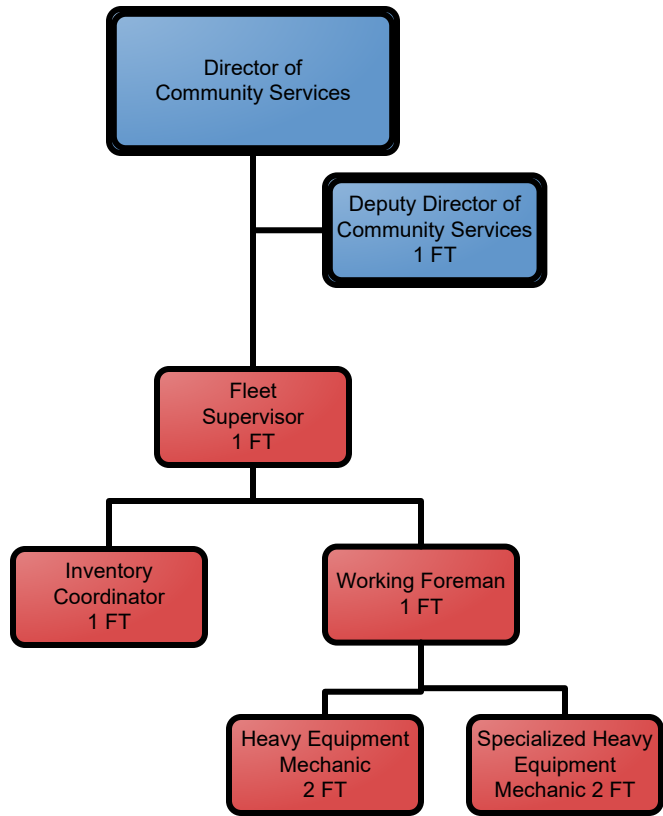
Director of Community Services

Deputy Director of Community Services 1 FT

Fleet Supervisor 1 FT

Inventory Coordinator 1 FT

Working Foreman 1 FT

Heavy Equipment Mechanic 2 FT

Specialized Heavy Equipment Mechanic 2 FT